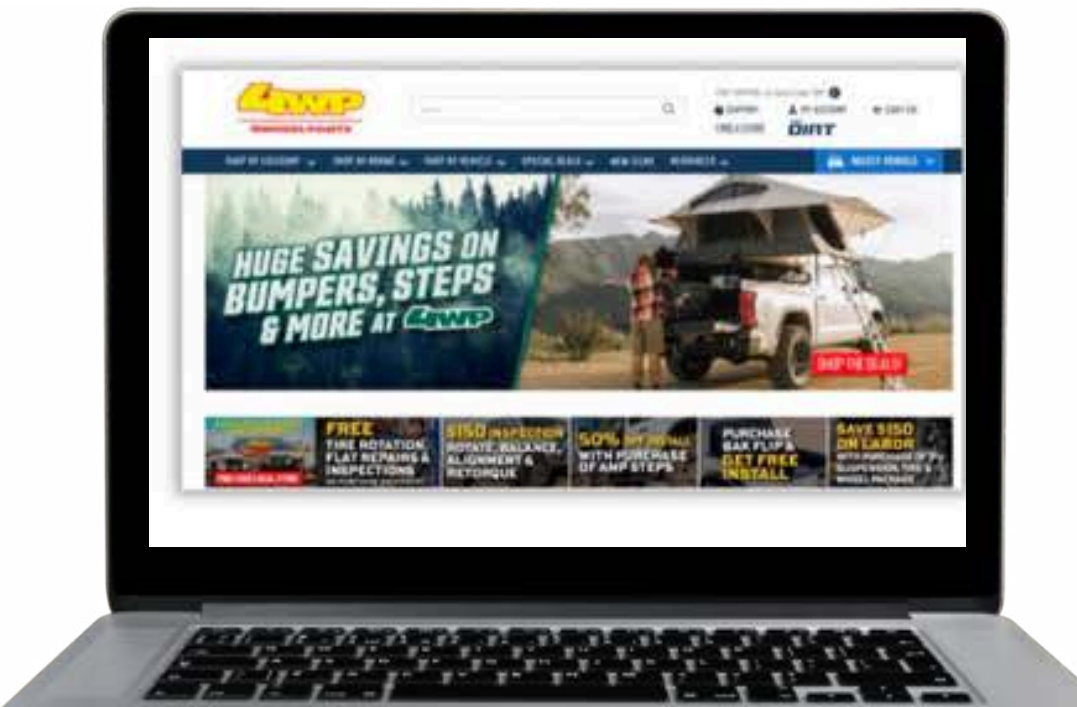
4WP

HUGE SAVINGS ON BUMPERS, STEPS & MORE AT 4WP

SHOP THE DEALS

FREE TIRE ROTATION, FLAT REPAIRS & INSPECTIONS

\$150 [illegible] ROTATE, BALANCE, ALIGNMENT & RETORQUE

50% OFF INSTALL WITH PURCHASE OF AMP STEPS

PURCHASE BAK FLIP & GET FREE INSTALL

SAVE \$150 ON LABOR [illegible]

DIRT